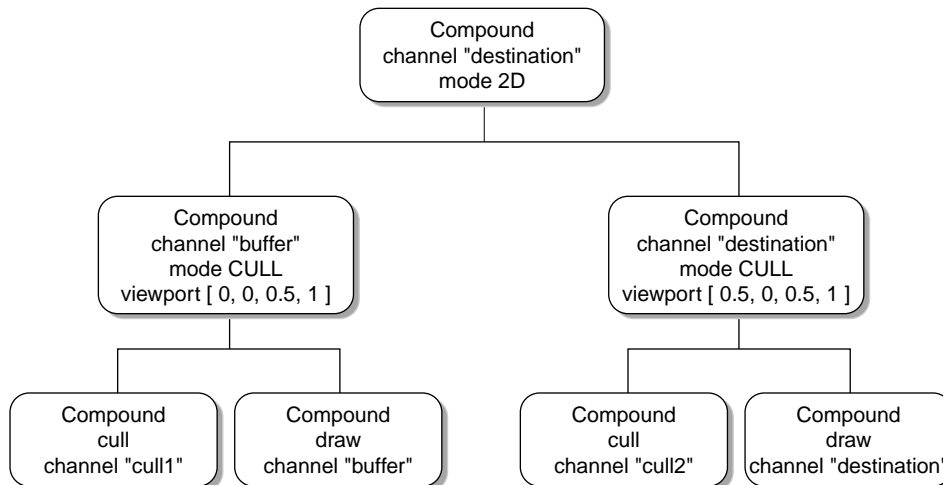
Compound
channel "destination"
mode 2D

Compound
channel "buffer"
mode CULL
viewport [ 0, 0, 0.5, 1 ]

Compound
channel "destination"
mode CULL
viewport [ 0.5, 0, 0.5, 1 ]

Compound
cull
channel "cull1"

Compound
draw
channel "buffer"

Compound
cull
channel "cull2"

Compound
draw
channel "destination"